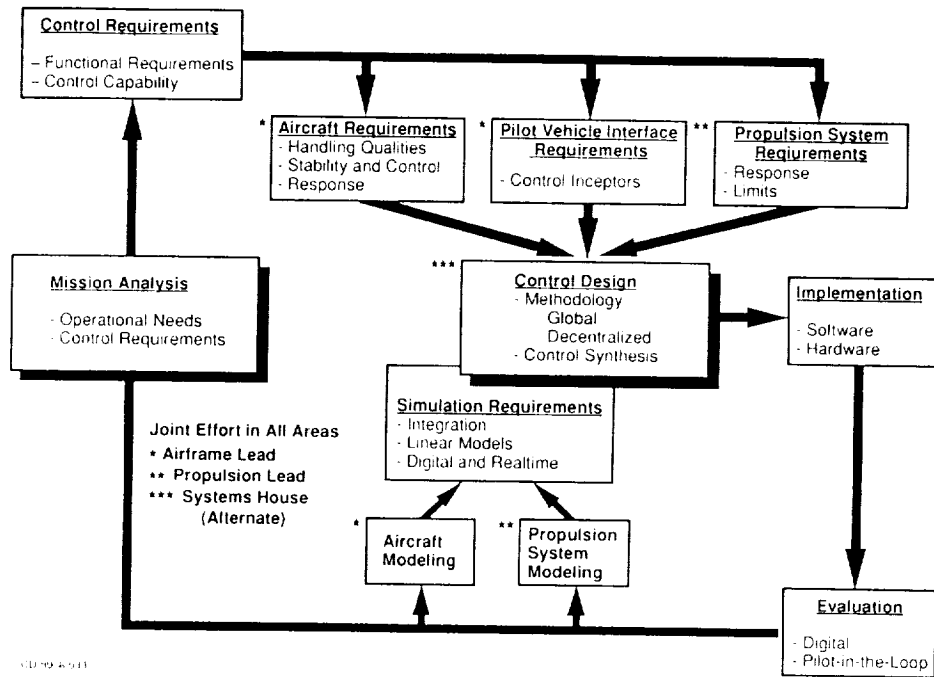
Control Requirements
– Functional Requirements
- Control Capability

* Aircraft Requirements
- Handling Qualities
- Stability and Control
- Response

* Pilot Vehicle Interface Requirements
- Control Inceptors

** Propulsion System Requirements
- Response
- Limits

Mission Analysis
- Operational Needs
- Control Requirements

*** Control Design
- Methodology
Global
Decentralized
- Control Synthesis

Implementation
- Software
- Hardware

Simulation Requirements
- Integration
- Linear Models
- Digital and Realtime

Joint Effort in All Areas
* Airframe Lead
** Propulsion Lead
*** Systems House
(Alternate)

* Aircraft Modeling

** Propulsion System Modeling

Evaluation
- Digital
- Pilot-in-the-Loop

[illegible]